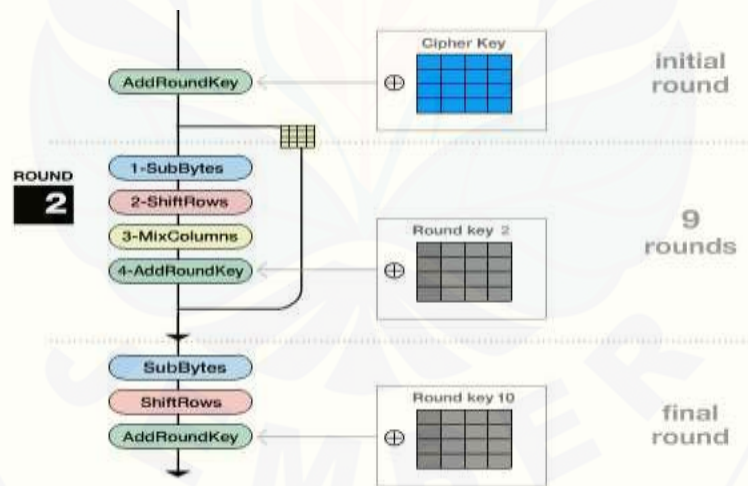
AddRoundKey

$\oplus$

Cipher Key

initial round

ROUND

2

1-SubBytes

2-ShiftRows

3-MixColumns

4-AddRoundKey

$\oplus$

Round key 2

9 rounds

SubBytes

ShiftRows

AddRoundKey

$\oplus$

Round key 10

final round